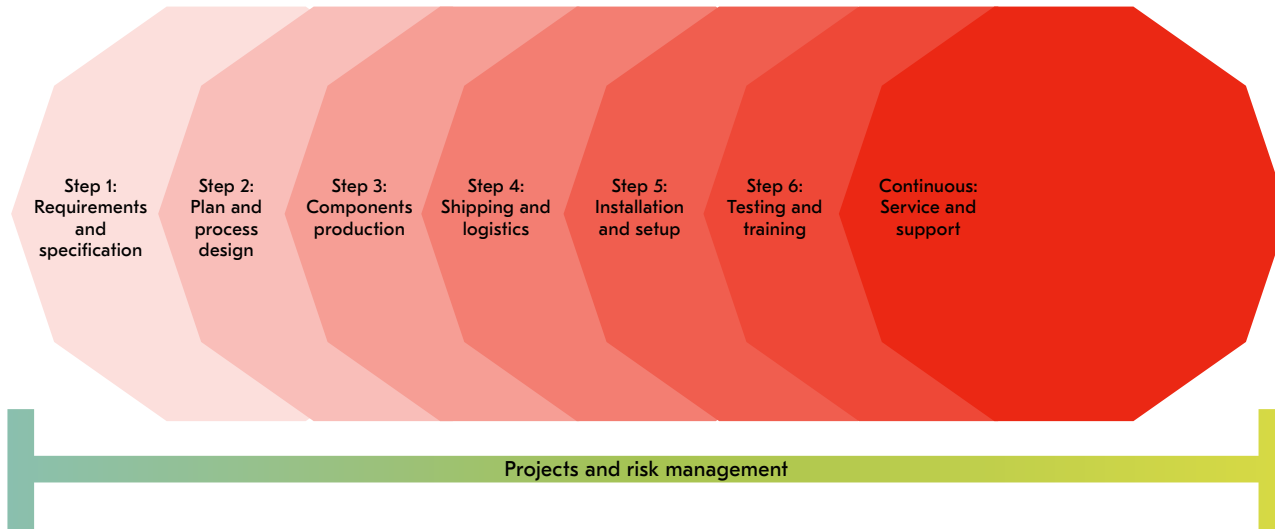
Step 1: Requirements and specification

Step 2: Plan and process design

Step 3: Components production

Step 4: Shipping and logistics

Step 5: Installation and setup

Step 6: Testing and training

Continuous: Service and support

Projects and risk management